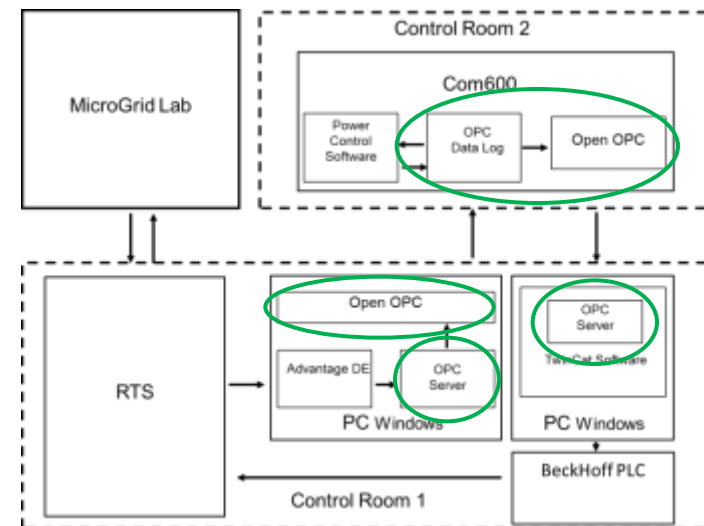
MicroGrid Lab

Control Room 2

Com600

Power Control Software

OPC Data Log

Open OPC

RTS

Open OPC

Advantage DE

OPC Server

PC Windows

OPC Server

TwinCat Software

PC Windows

BeckHoff PLC

Control Room 1